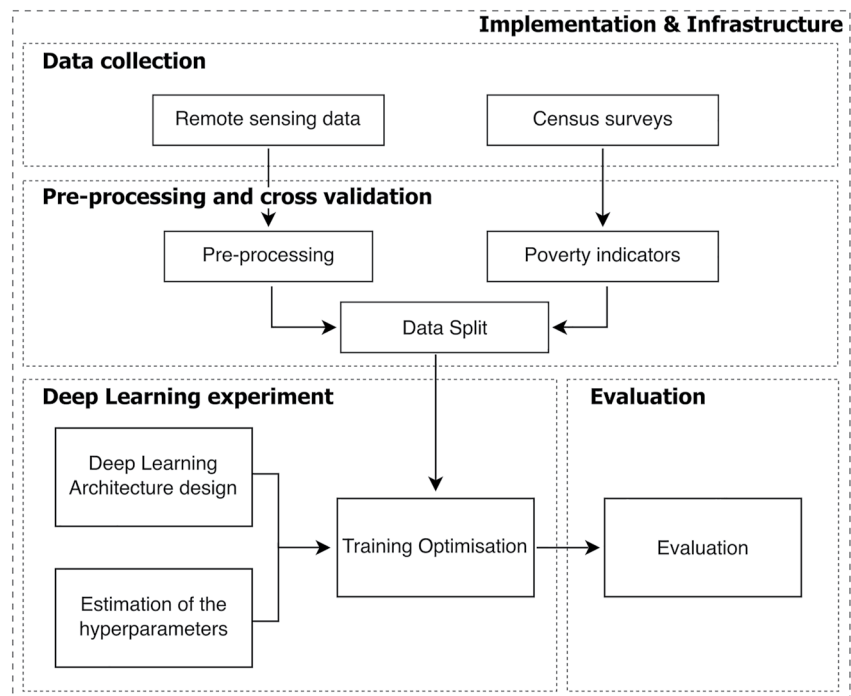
Implementation & Infrastructure

Data collection

Remote sensing data

Census surveys

Pre-processing and cross validation

Pre-processing

Poverty indicators

Data Split

Deep Learning experiment

Deep Learning Architecture design

Estimation of the hyperparameters

Training Optimisation

Evaluation

Evaluation